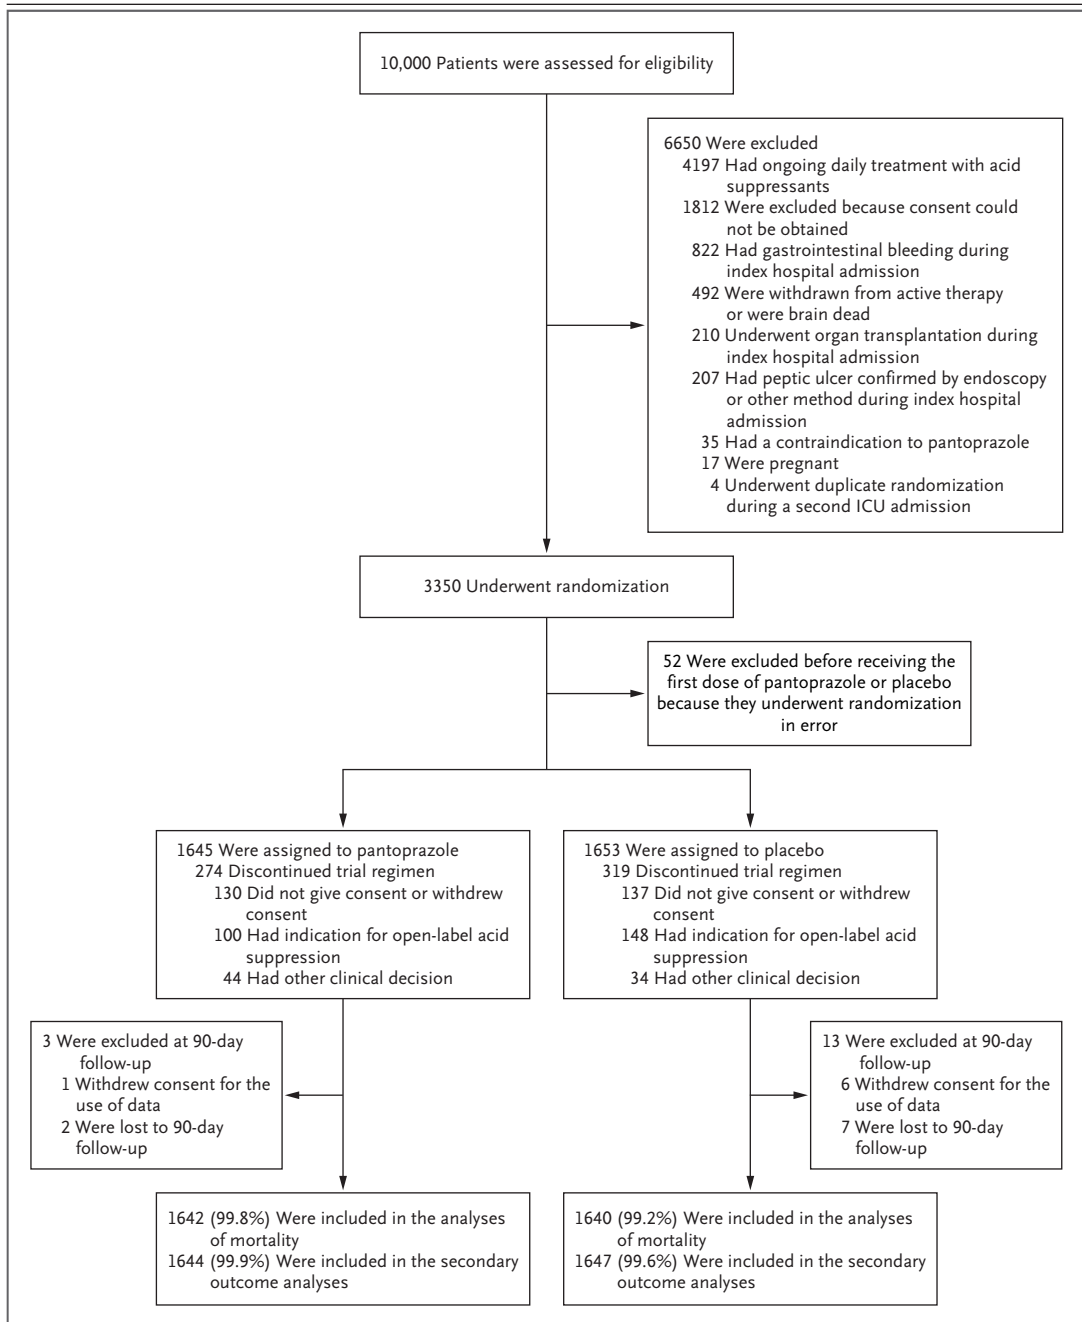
10,000 Patients were assessed for eligibility

6650 Were excluded
4197 Had ongoing daily treatment with acid suppressants
1812 Were excluded because consent could not be obtained
822 Had gastrointestinal bleeding during index hospital admission
492 Were withdrawn from active therapy or were brain dead
210 Underwent organ transplantation during index hospital admission
207 Had peptic ulcer confirmed by endoscopy or other method during index hospital admission
35 Had a contraindication to pantoprazole
17 Were pregnant
4 Underwent duplicate randomization during a second ICU admission

3350 Underwent randomization

52 Were excluded before receiving the first dose of pantoprazole or placebo because they underwent randomization in error

1645 Were assigned to pantoprazole
274 Discontinued trial regimen
130 Did not give consent or withdrew consent
100 Had indication for open-label acid suppression
44 Had other clinical decision

1653 Were assigned to placebo
319 Discontinued trial regimen
137 Did not give consent or withdrew consent
148 Had indication for open-label acid suppression
34 Had other clinical decision

3 Were excluded at 90-day follow-up
1 Withdrew consent for the use of data
2 Were lost to 90-day follow-up

13 Were excluded at 90-day follow-up
6 Withdrew consent for the use of data
7 Were lost to 90-day follow-up

1642 (99.8%) Were included in the analyses of mortality
1644 (99.9%) Were included in the secondary outcome analyses

1640 (99.2%) Were included in the analyses of mortality
1647 (99.6%) Were included in the secondary outcome analyses